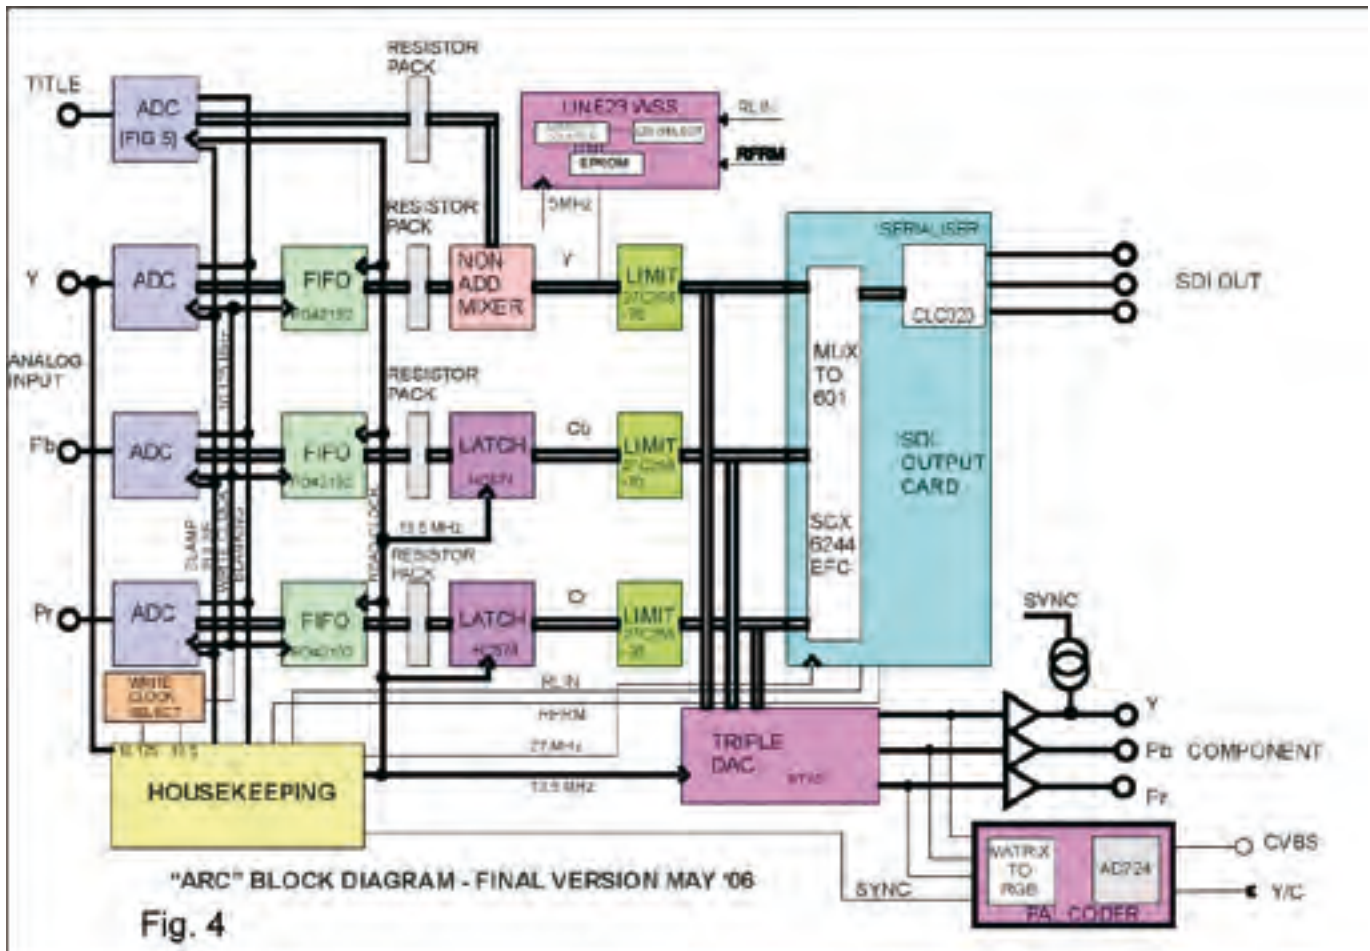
TITLE
ADC
(FIG 5)
RESISTOR PACK
LINE23 WSS
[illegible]
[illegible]
EPROM
RLIN
RFRM
5MHz
RESISTOR PACK
SERIALISER
Y
ADC
FIFO
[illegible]
NON ADD MIXER
Y
LIMIT
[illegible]
CLC020
SDI OUT
ANALOG INPUT
RESISTOR PACK
MUX TO 601
Pb
ADC
FIFO
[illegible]
LATCH
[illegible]
Cb
LIMIT
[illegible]
SDI OUTPUT CARD
CLAMP PULSE
WRITE CLOCK
READ CLOCK
13.5 MHz
RESISTOR PACK
SCX 6244 EFC
Pr
ADC
FIFO
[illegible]
LATCH
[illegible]
Cr
LIMIT
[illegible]
SYNC
WRITE CLOCK SELECT
RLIN
RFRM
27 MHz
13.5 MHz
TRIPLE DAC
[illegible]
Y
Pb COMPONENT
Pr
HOUSEKEEPING
MATRIX TO RGB
AD724
PAL CODER
CVBS
Y/C
SYNC
"ARC" BLOCK DIAGRAM - FINAL VERSION MAY '06
Fig. 4